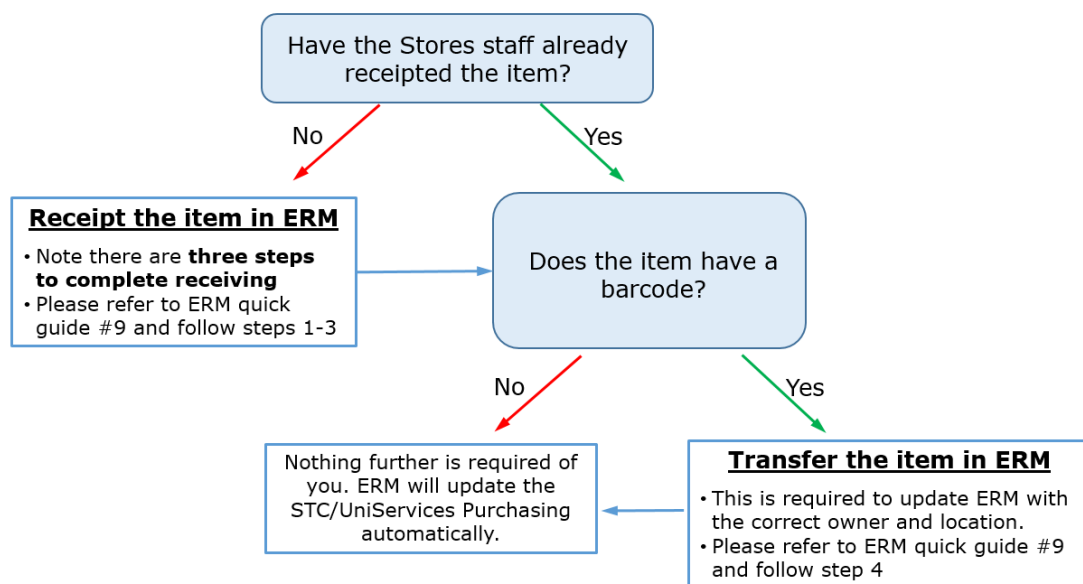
Have the Stores staff already receipted the item?

No

Yes

**Receipt the item in ERM**

• Note there are **three steps to complete receiving**
• Please refer to ERM quick guide #9 and follow steps 1-3

Does the item have a barcode?

No

Yes

Nothing further is required of you. ERM will update the STC/UniServices Purchasing automatically.

**Transfer the item in ERM**

• This is required to update ERM with the correct owner and location.
• Please refer to ERM quick guide #9 and follow step 4